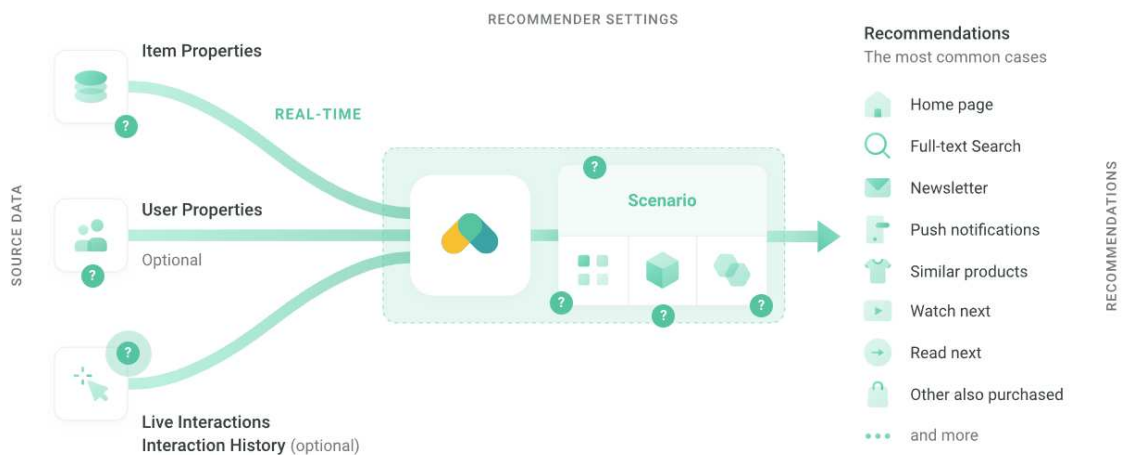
SOURCE DATA

Item Properties

?

User Properties

Optional

?

?

Live Interactions
Interaction History (optional)

RECOMMENDER SETTINGS

REAL-TIME

?

Scenario

?

?

?

Recommendations
The most common cases

Home page

Full-text Search

Newsletter

Push notifications

Similar products

Watch next

Read next

Other also purchased

and more

RECOMMENDATIONS